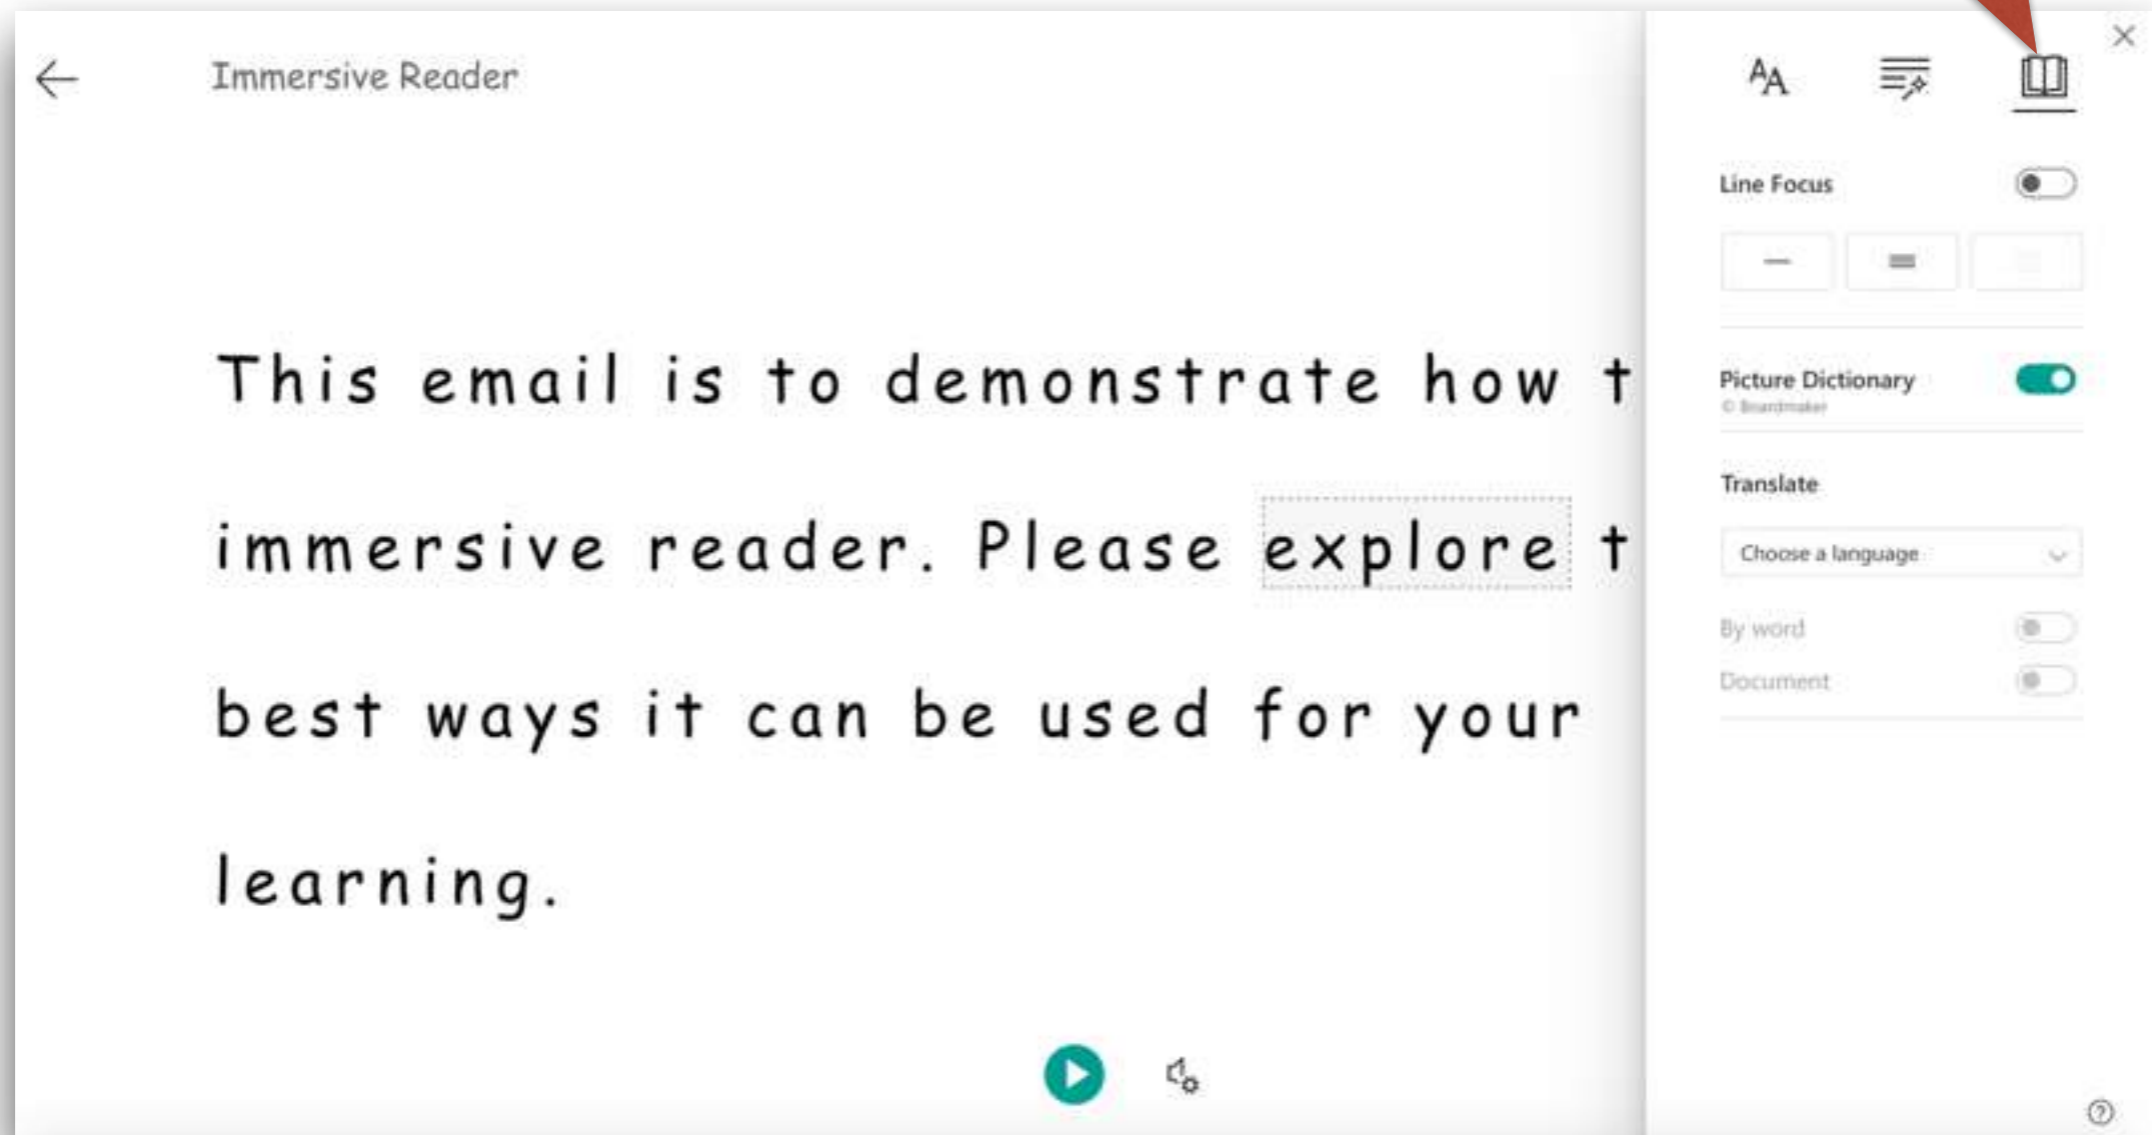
Immersive Reader

This email is to demonstrate how t

immersive reader. Please explore t

best ways it can be used for your

learning.

AA

Line Focus

Picture Dictionary
© Boardmaker

Translate

Choose a language

By word

Document